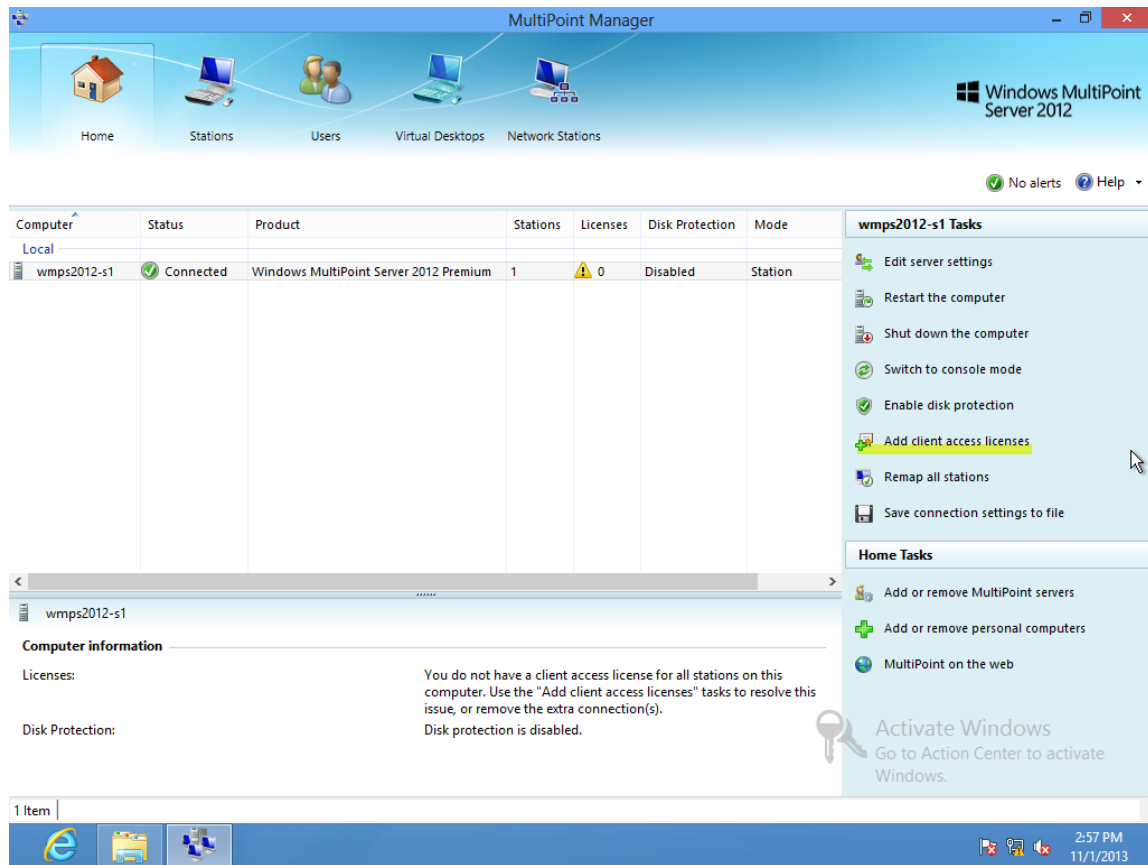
MultiPoint Manager

Home
Stations
Users
Virtual Desktops
Network Stations

Windows MultiPoint Server 2012

No alerts
Help

| Computer | Status | Product | Stations | Licenses | Disk Protection | Mode |
|---|---|---|---|---|---|---|
| Local | | | | | | |
| wmps2012-s1 | Connected | Windows MultiPoint Server 2012 Premium | 1 | 0 | Disabled | Station |

wmps2012-s1 Tasks
Edit server settings
Restart the computer
Shut down the computer
Switch to console mode
Enable disk protection
Add client access licenses
Remap all stations
Save connection settings to file

Home Tasks
Add or remove MultiPoint servers
Add or remove personal computers
MultiPoint on the web

wmps2012-s1

Computer information

Licenses:
You do not have a client access license for all stations on this computer. Use the "Add client access licenses" tasks to resolve this issue, or remove the extra connection(s).

Disk Protection:
Disk protection is disabled.

Activate Windows
Go to Action Center to activate Windows.

1 Item

2:57 PM
11/1/2013